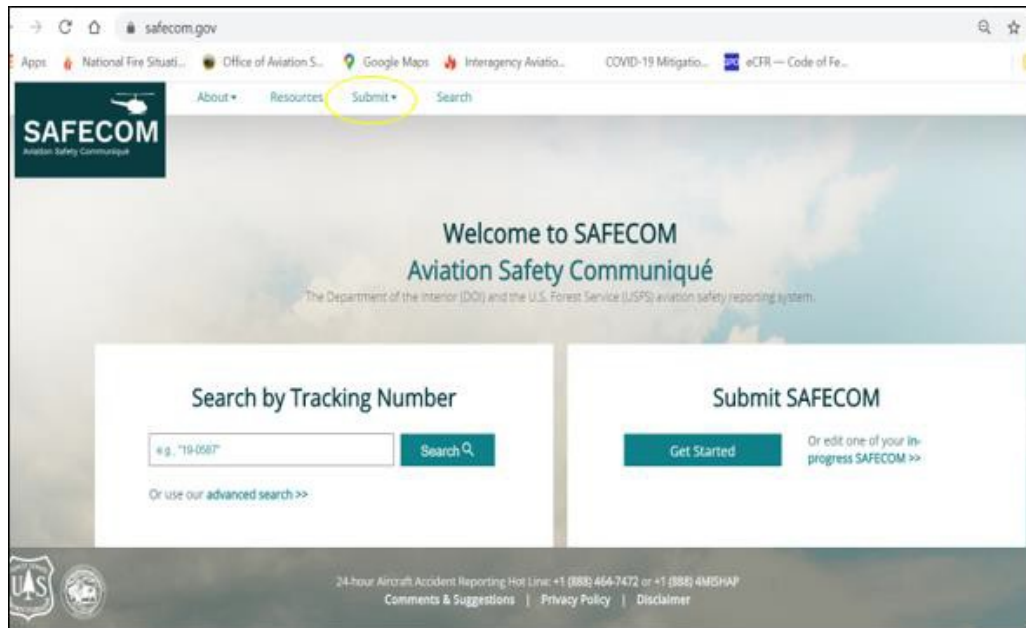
safecom.gov

Apps National Fire Situati... Office of Aviation S... Google Maps Interagency Aviatio... COVID-19 Mitigatio... eCFR — Code of Fe...

SAFECOM
Aviation Safety Communiqué

About ▾ Resources Submit ▾ Search

Welcome to SAFECOM
Aviation Safety Communiqué
The Department of the Interior (DOI) and the U.S. Forest Service (USFS) aviation safety reporting system.

Search by Tracking Number

e.g. "19-0587"

Search

Or use our advanced search >>

Submit SAFECOM

Get Started

Or edit one of your in-progress SAFECOM >>

24-hour Aircraft Accident Reporting Hot Line: +1 (888) 464-7472 or +1 (888) 4MISHAP
Comments & Suggestions | Privacy Policy | Disclaimer